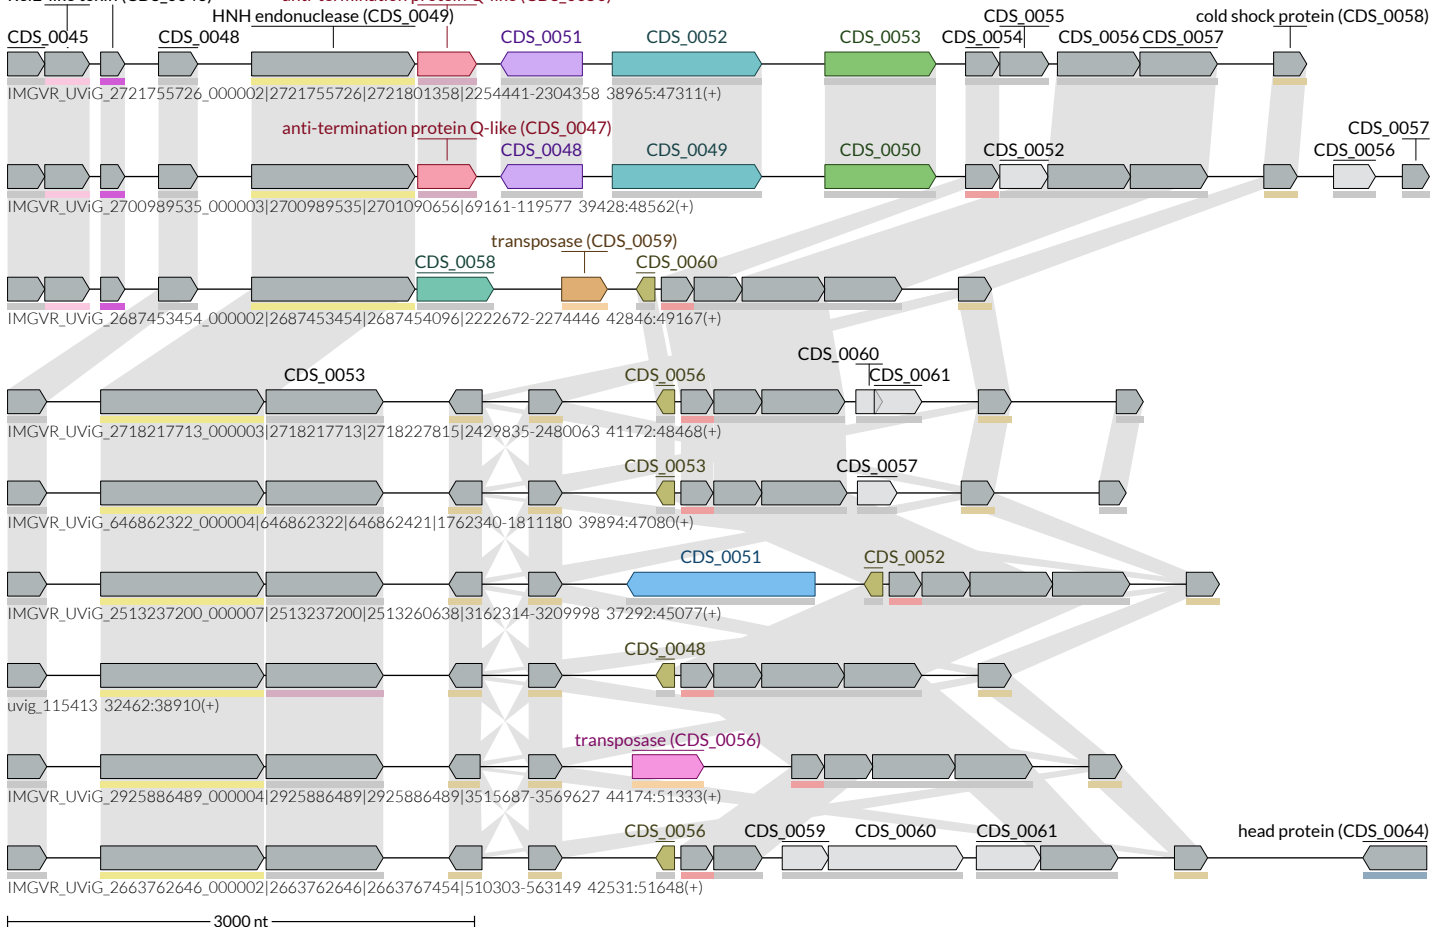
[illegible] (CDS_0046)
anti-termination protein Q-like (CDS_0050)
HNH endonuclease (CDS_0049)
CDS_0045
CDS_0048
CDS_0051
CDS_0052
CDS_0053
CDS_0055
CDS_0054
CDS_0056
CDS_0057
cold shock protein (CDS_0058)
IMGVR_UViG_2721755726_000002|2721755726|2721801358|2254441-2304358 38965:47311(+)

anti-termination protein Q-like (CDS_0047)
CDS_0048
CDS_0049
CDS_0050
CDS_0052
CDS_0057
CDS_0056
IMGVR_UViG_2700989535_000003|2700989535|2701090656|69161-119577 39428:48562(+)

transposase (CDS_0059)
CDS_0058
CDS_0060
IMGVR_UViG_2687453454_000002|2687453454|2687454096|2222672-2274446 42846:49167(+)

CDS_0060
CDS_0053
CDS_0056
CDS_0061
IMGVR_UViG_2718217713_000003|2718217713|2718227815|2429835-2480063 41172:48468(+)

CDS_0053
CDS_0057
IMGVR_UViG_646862322_000004|646862322|646862421|1762340-1811180 39894:47080(+)

CDS_0051
CDS_0052
IMGVR_UViG_2513237200_000007|2513237200|2513260638|3162314-3209998 37292:45077(+)

CDS_0048
uvig_115413 32462:38910(+)

transposase (CDS_0056)
IMGVR_UViG_2925886489_000004|2925886489|2925886489|3515687-3569627 44174:51333(+)

CDS_0056
CDS_0059
CDS_0060
CDS_0061
head protein (CDS_0064)
IMGVR_UViG_2663762646_000002|2663762646|2663767454|510303-563149 42531:51648(+)

3000 nt